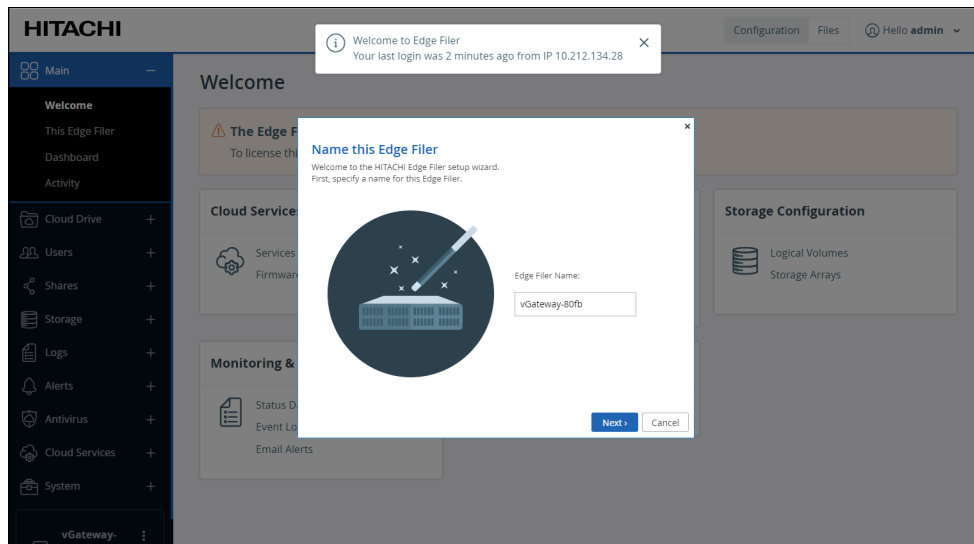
HITACHI

Welcome to Edge Filer
Your last login was 2 minutes ago from IP 10.212.134.28

Configuration Files Hello admin

Main –
Welcome
This Edge Filer
Dashboard
Activity
Cloud Drive +
Users +
Shares +
Storage +
Logs +
Alerts +
Antivirus +
Cloud Services +
System +
vGateway-

Welcome

The Edge F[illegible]
To license thi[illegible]

Cloud Services
Services
Firmware

Storage Configuration
Logical Volumes
Storage Arrays

Monitoring &
Status Da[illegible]
Event Lo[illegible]
Email Alerts

×
Name this Edge Filer
Welcome to the HITACHI Edge Filer setup wizard.
First, specify a name for this Edge Filer.

Edge Filer Name:
vGateway-80fb

Next › Cancel